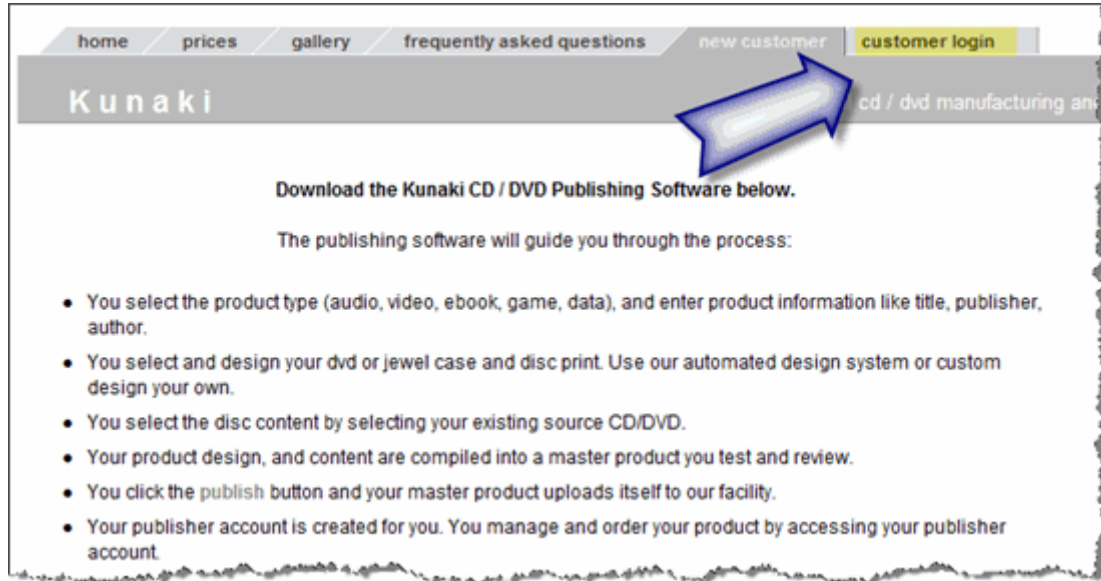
home prices gallery frequently asked questions new customer customer login

Kunaki

cd / dvd manufacturing an

Download the Kunaki CD / DVD Publishing Software below.

The publishing software will guide you through the process:

- You select the product type (audio, video, ebook, game, data), and enter product information like title, publisher, author.
- You select and design your dvd or jewel case and disc print. Use our automated design system or custom design your own.
- You select the disc content by selecting your existing source CD/DVD.
- Your product design, and content are compiled into a master product you test and review.
- You click the publish button and your master product uploads itself to our facility.
- Your publisher account is created for you. You manage and order your product by accessing your publisher account.